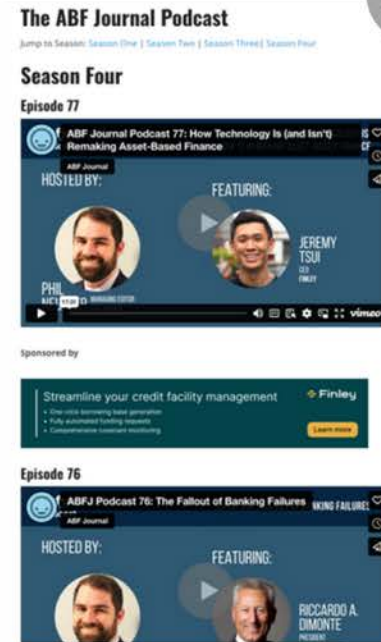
The ABF Journal Podcast

Jump to Season: Season One | Season Two | Season Three| Season Four

Season Four

Episode 77

ABF Journal Podcast 77: How Technology Is (and Isn't) Remaking Asset-Based Finance

ABF Journal

HOSTED BY:

FEATURING:

JEREMY TSUI

CEO

FINLEY

PHIL

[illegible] MANAGING EDITOR

vimeo

Sponsored by

Streamline your credit facility management

• One-click borrowing base generation
• Fully automated funding requests
• Comprehensive covenant monitoring

Finley

Learn more

Episode 76

ABFJ Podcast 76: The Fallout of Banking Failures

ABF Journal

HOSTED BY:

FEATURING:

RICCARDO A. DIMONTE

PRESIDENT